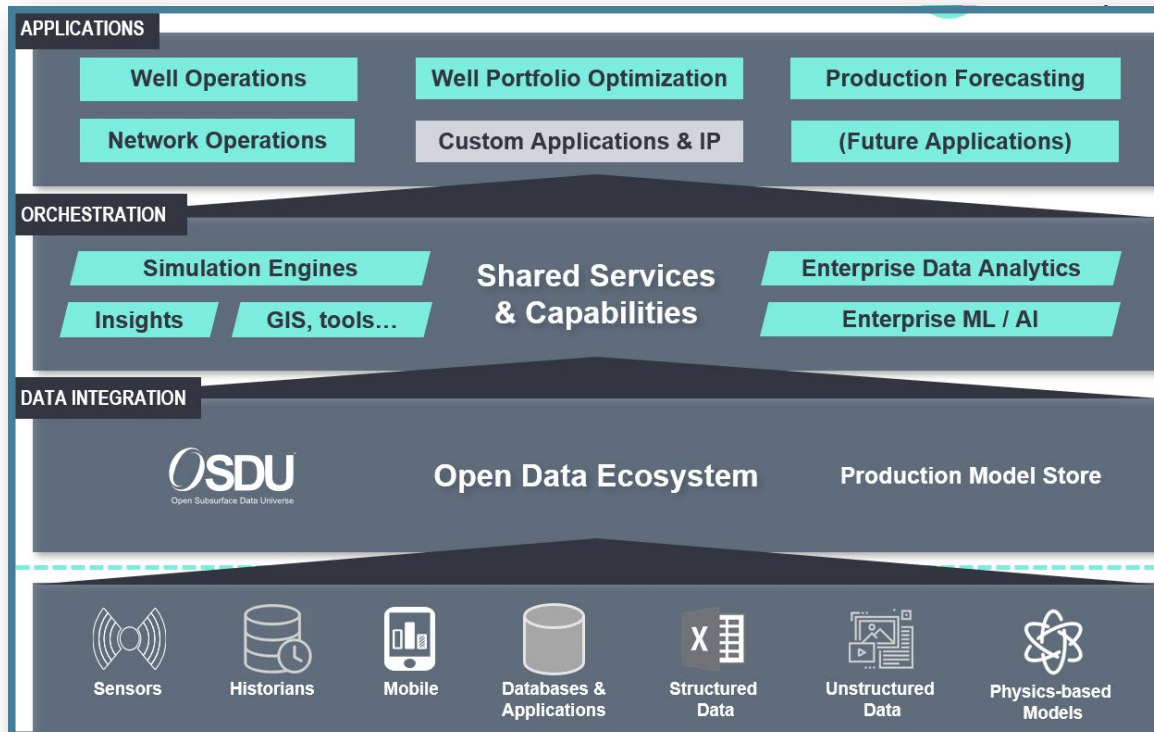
APPLICATIONS

Well Operations

Well Portfolio Optimization

Production Forecasting

Network Operations

Custom Applications & IP

(Future Applications)

ORCHESTRATION

Simulation Engines

Insights

GIS, tools…

Shared Services & Capabilities

Enterprise Data Analytics

Enterprise ML / AI

DATA INTEGRATION

OSDU
Open Subsurface Data Universe

Open Data Ecosystem

Production Model Store

Sensors

Historians

Mobile

Databases & Applications

X

Structured Data

Unstructured Data

Physics-based Models